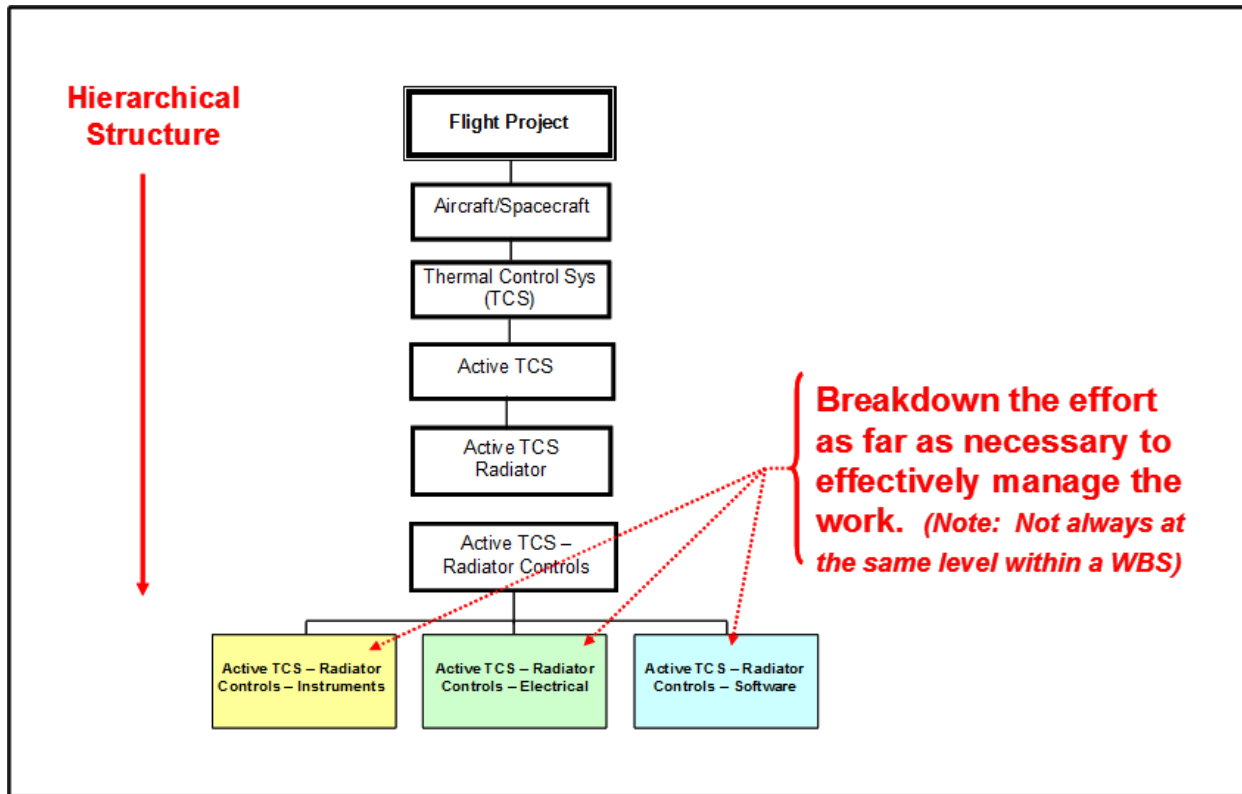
Hierarchical Structure

Flight Project

Aircraft/Spacecraft

Thermal Control Sys (TCS)

Active TCS

Active TCS Radiator

Active TCS – Radiator Controls

Active TCS – Radiator Controls – Instruments

Active TCS – Radiator Controls – Electrical

Active TCS – Radiator Controls – Software

Breakdown the effort as far as necessary to effectively manage the work. (Note: Not always at the same level within a WBS)